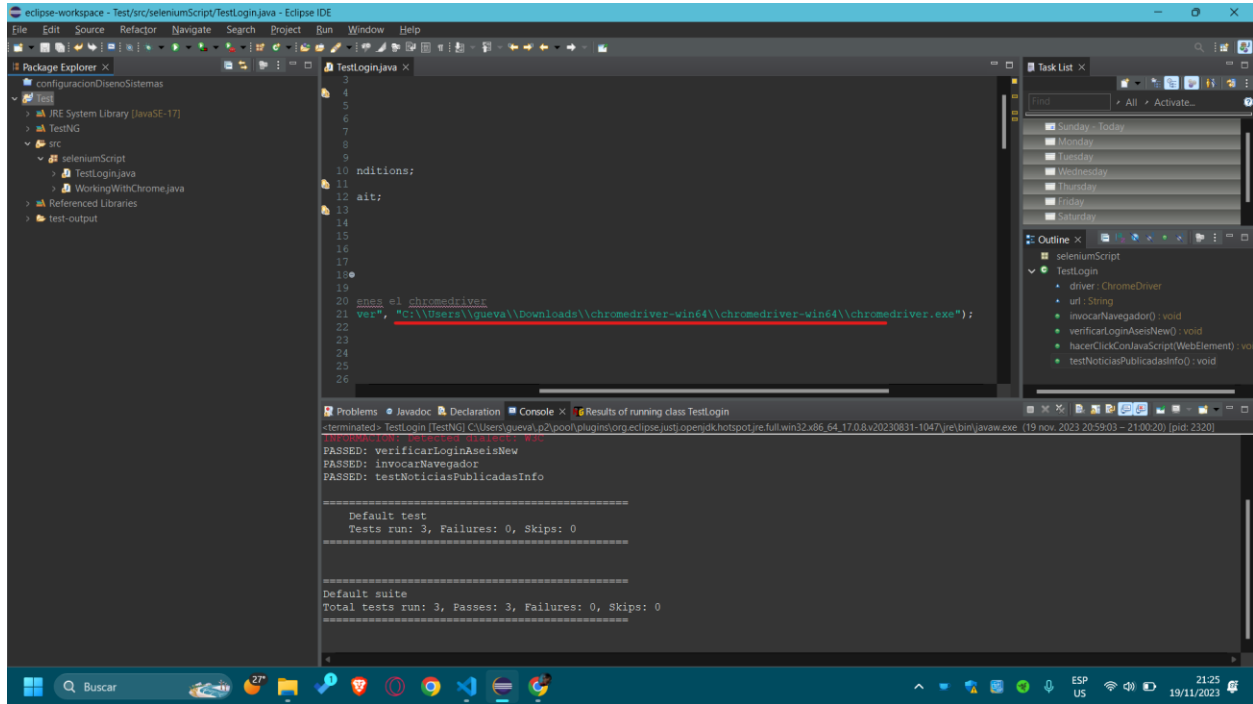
eclipse-workspace - Test/src/seleniumScript/TestLogin.java - Eclipse IDE

File Edit Source Refactor Navigate Search Project Run Window Help

Package Explorer ×
configuracionDisenoSistemas
Test
JRE System Library [JavaSE-17]
TestNG
src
seleniumScript
TestLogin.java
WorkingWithChrome.java
Referenced Libraries
test-output

TestLogin.java ×
3
4
5
6
7
8
9
10 nditions;
11
12 ait;
13
14
15
16
17
18
19
20 enes el chromedriver
21 ver", "C:\\Users\\gueva\\Downloads\\chromedriver-win64\\chromedriver-win64\\chromedriver.exe");
22
23
24
25
26

Task List ×
Find
All Activate...
Sunday - Today
Monday
Tuesday
Wednesday
Thursday
Friday
Saturday

Outline ×
seleniumScript
TestLogin
driver : ChromeDriver
url : String
invocarNavegador() : void
verificarLoginAseisNew() : void
hacerClickConJavaScript(WebElement) : voi
testNoticiasPublicadasInfo() : void

Problems Javadoc Declaration Console × Results of running class TestLogin
<terminated> TestLogin [TestNG] C:\Users\gueva\.p2\pool\plugins\org.eclipse.justj.openjdk.hotspot.jre.full.win32.x86_64_17.0.8.v20230831-1047\jre\bin\javaw.exe (19 nov. 2023 20:59:03 – 21:00:20) [pid: 2320]
INFORMACIÓN: Detected dialect: W3C
PASSED: verificarLoginAseisNew
PASSED: invocarNavegador
PASSED: testNoticiasPublicadasInfo

===============================================
    Default test
    Tests run: 3, Failures: 0, Skips: 0
===============================================


===============================================
Default suite
Total tests run: 3, Passes: 3, Failures: 0, Skips: 0
===============================================

Buscar
27°
ESP US
21:25
19/11/2023